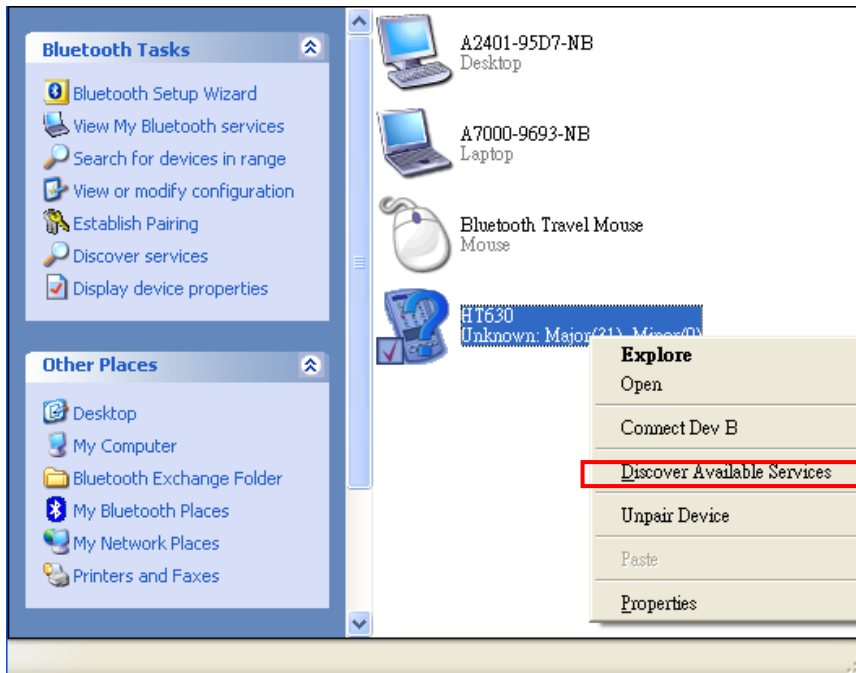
Bluetooth Tasks

Bluetooth Setup Wizard
View My Bluetooth services
Search for devices in range
View or modify configuration
Establish Pairing
Discover services
Display device properties

Other Places

Desktop
My Computer
Bluetooth Exchange Folder
My Bluetooth Places
My Network Places
Printers and Faxes

A2401-95D7-NB
Desktop

A7000-9693-NB
Laptop

Bluetooth Travel Mouse
Mouse

HT630
Unknown: Major(31), Minor(0)

Explore
Open
Connect Dev B
Discover Available Services
Unpair Device
Paste
Properties